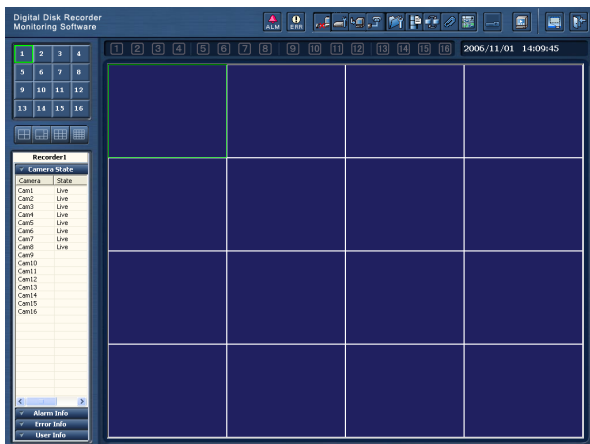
Digital Disk Recorder
Monitoring Software

ALM ERR

1 2 3 4 5 6 7 8 9 10 11 12 13 14 15 16 2006/11/01 14:09:45

| 1 | 2 | 3 | 4 |
|---|---|---|---|
| 5 | 6 | 7 | 8 |
| 9 | 10 | 11 | 12 |
| 13 | 14 | 15 | 16 |

Recorder1
Camera State

| Camera | State |
|---|---|
| Cam1 | Live |
| Cam2 | Live |
| Cam3 | Live |
| Cam4 | Live |
| Cam5 | Live |
| Cam6 | Live |
| Cam7 | Live |
| Cam8 | Live |
| Cam9 | |
| Cam10 | |
| Cam11 | |
| Cam12 | |
| Cam13 | |
| Cam14 | |
| Cam15 | |
| Cam16 | |

Alarm Info
Error Info
User Info